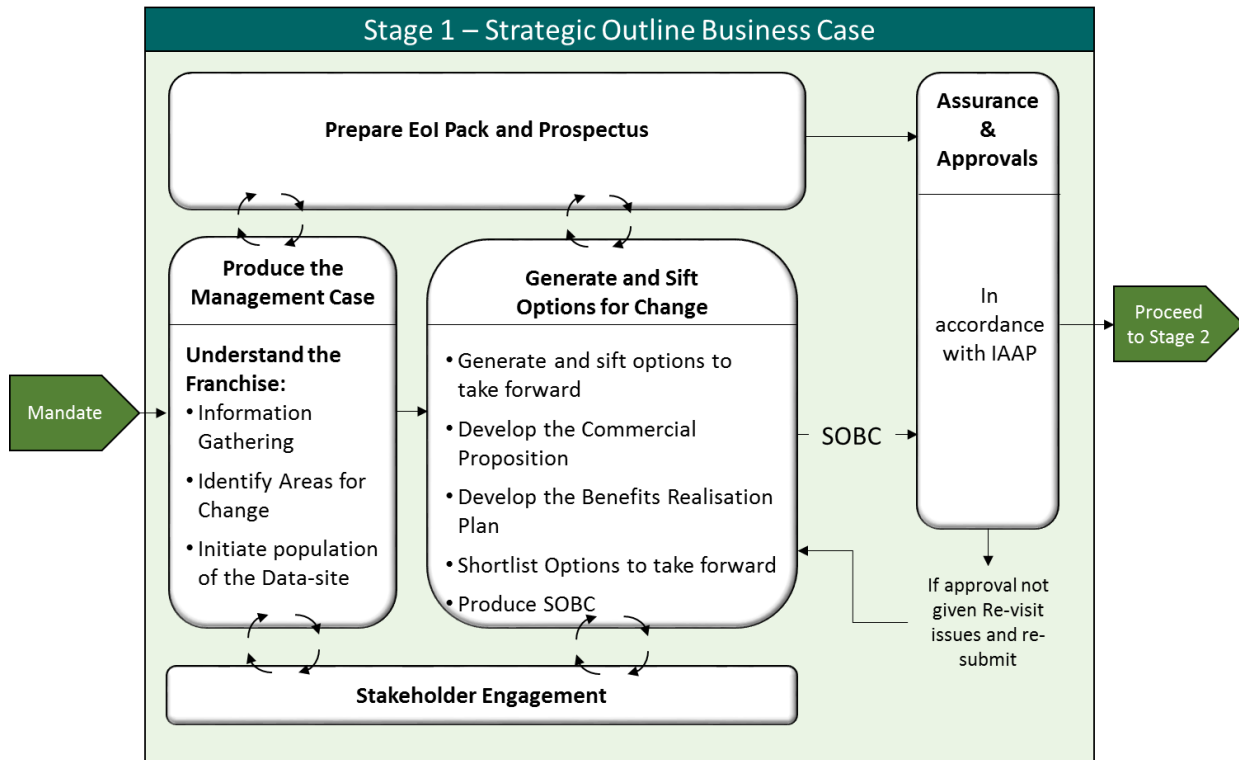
Stage 1 – Strategic Outline Business Case

Prepare EoI Pack and Prospectus

Assurance & Approvals

In accordance with IAAP

Mandate

Produce the Management Case

Understand the Franchise:
• Information Gathering
• Identify Areas for Change
• Initiate population of the Data-site

Generate and Sift Options for Change

• Generate and sift options to take forward
• Develop the Commercial Proposition
• Develop the Benefits Realisation Plan
• Shortlist Options to take forward
• Produce SOBC

SOBC

Proceed to Stage 2

If approval not given Re-visit issues and re-submit

Stakeholder Engagement